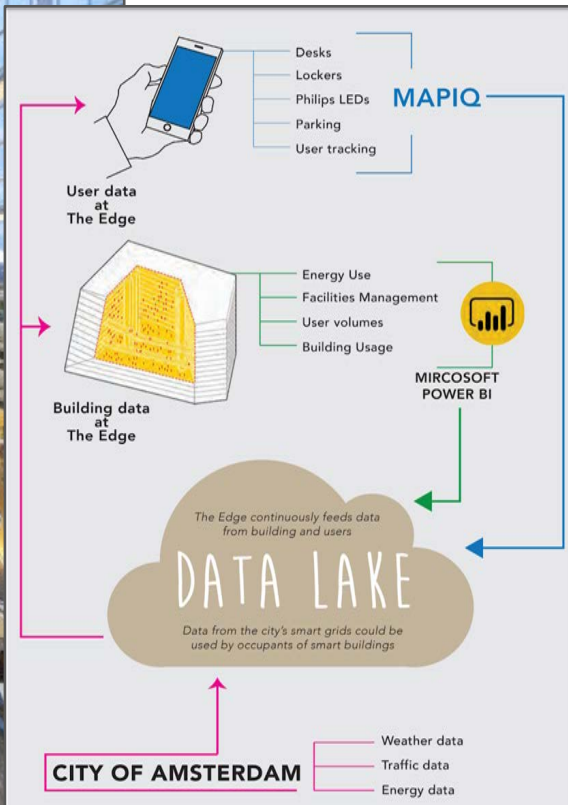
Desks
Lockers
Philips LEDs
Parking
User tracking

MAPIQ

User data at The Edge

Energy Use
Facilities Management
User volumes
Building Usage

MIRCOSOFT POWER BI

Building data at The Edge

The Edge continuously feeds data from building and users

DATA LAKE

Data from the city's smart grids could be used by occupants of smart buildings

CITY OF AMSTERDAM

Weather data
Traffic data
Energy data